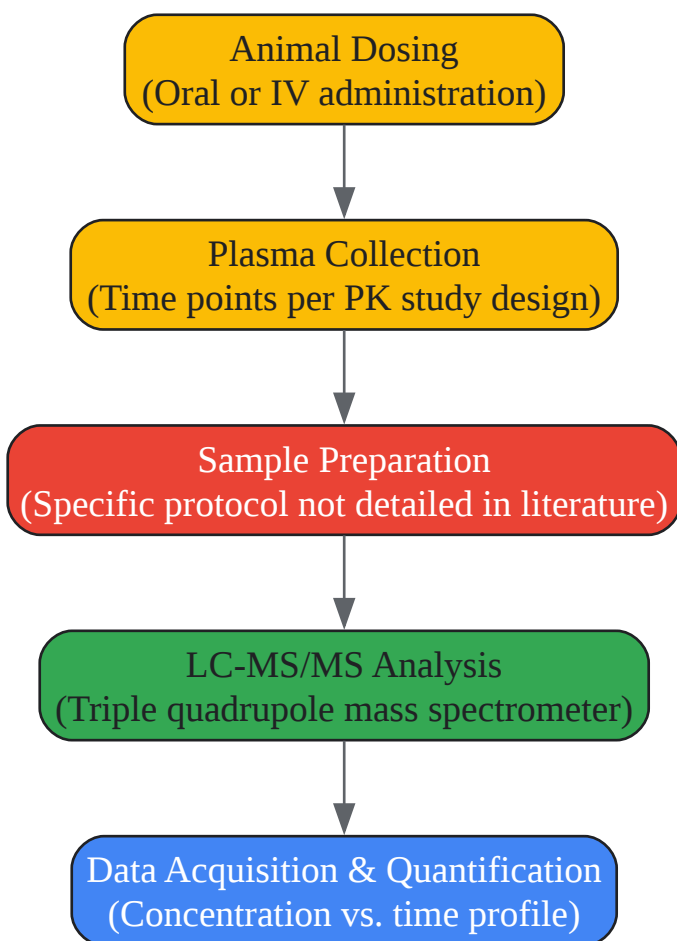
Animal Dosing
(Oral or IV administration)

Plasma Collection
(Time points per PK study design)

Sample Preparation
(Specific protocol not detailed in literature)

LC-MS/MS Analysis
(Triple quadrupole mass spectrometer)

Data Acquisition & Quantification
(Concentration vs. time profile)